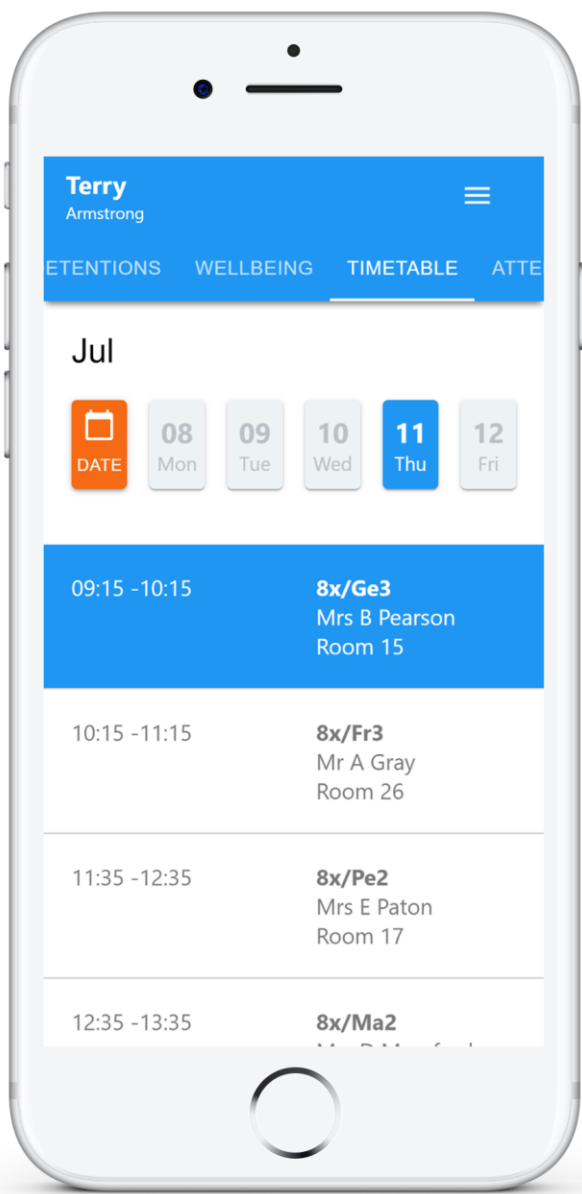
Terry
Armstrong

ETENTIONS WELLBEING TIMETABLE ATTE

Jul

DATE

08
Mon

09
Tue

10
Wed

11
Thu

12
Fri

09:15 -10:15
8x/Ge3
Mrs B Pearson
Room 15

10:15 -11:15
8x/Fr3
Mr A Gray
Room 26

11:35 -12:35
8x/Pe2
Mrs E Paton
Room 17

12:35 -13:35
8x/Ma2
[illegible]